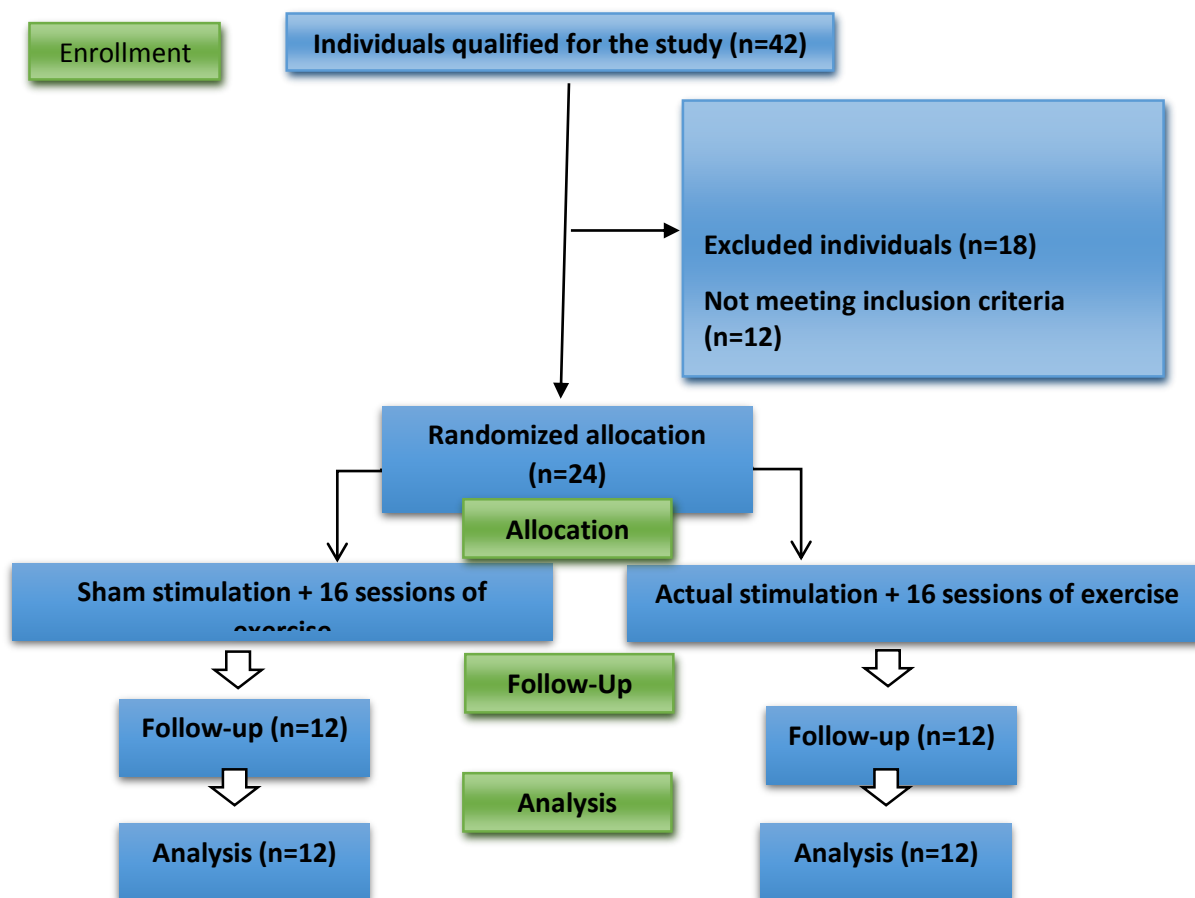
Enrollment

Individuals qualified for the study (n=42)

Excluded individuals (n=18)

Not meeting inclusion criteria (n=12)

Randomized allocation (n=24)

Allocation

Sham stimulation + 16 sessions of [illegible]

Actual stimulation + 16 sessions of exercise

Follow-Up

Follow-up (n=12)

Follow-up (n=12)

Analysis

Analysis (n=12)

Analysis (n=12)